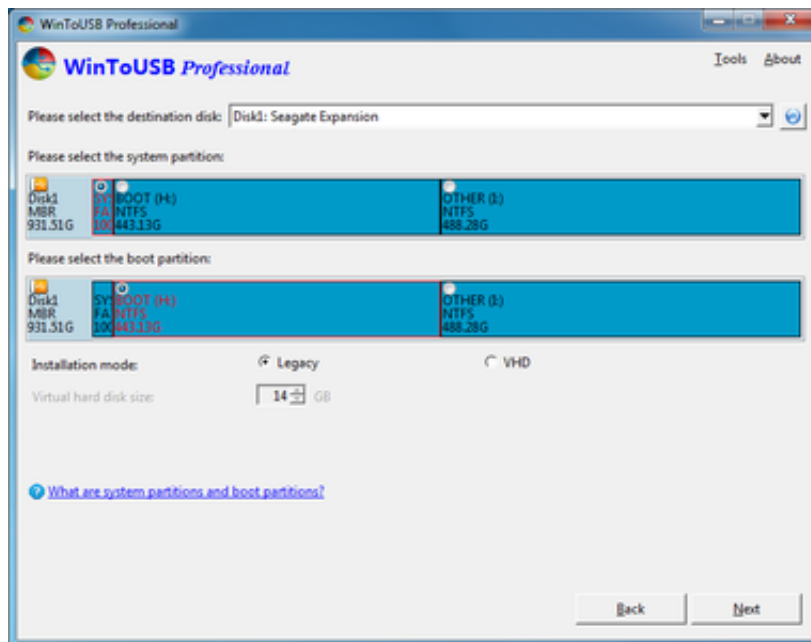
WinToUSB Professional

WinToUSB Professional

Tools About

Please select the destination disk: Disk1: Seagate Expansion

Please select the system partition:

Disk1
MBR
931.51G

SY
FA
100

BOOT (H:)
NTFS
443.13G

OTHER (I:)
NTFS
488.28G

Please select the boot partition:

Disk1
MBR
931.51G

SY
FA
100

BOOT (H:)
NTFS
443.13G

OTHER (I:)
NTFS
488.28G

Installation mode: Legacy VHD

Virtual hard disk size: 14 GB

What are system partitions and boot partitions?

Back Next